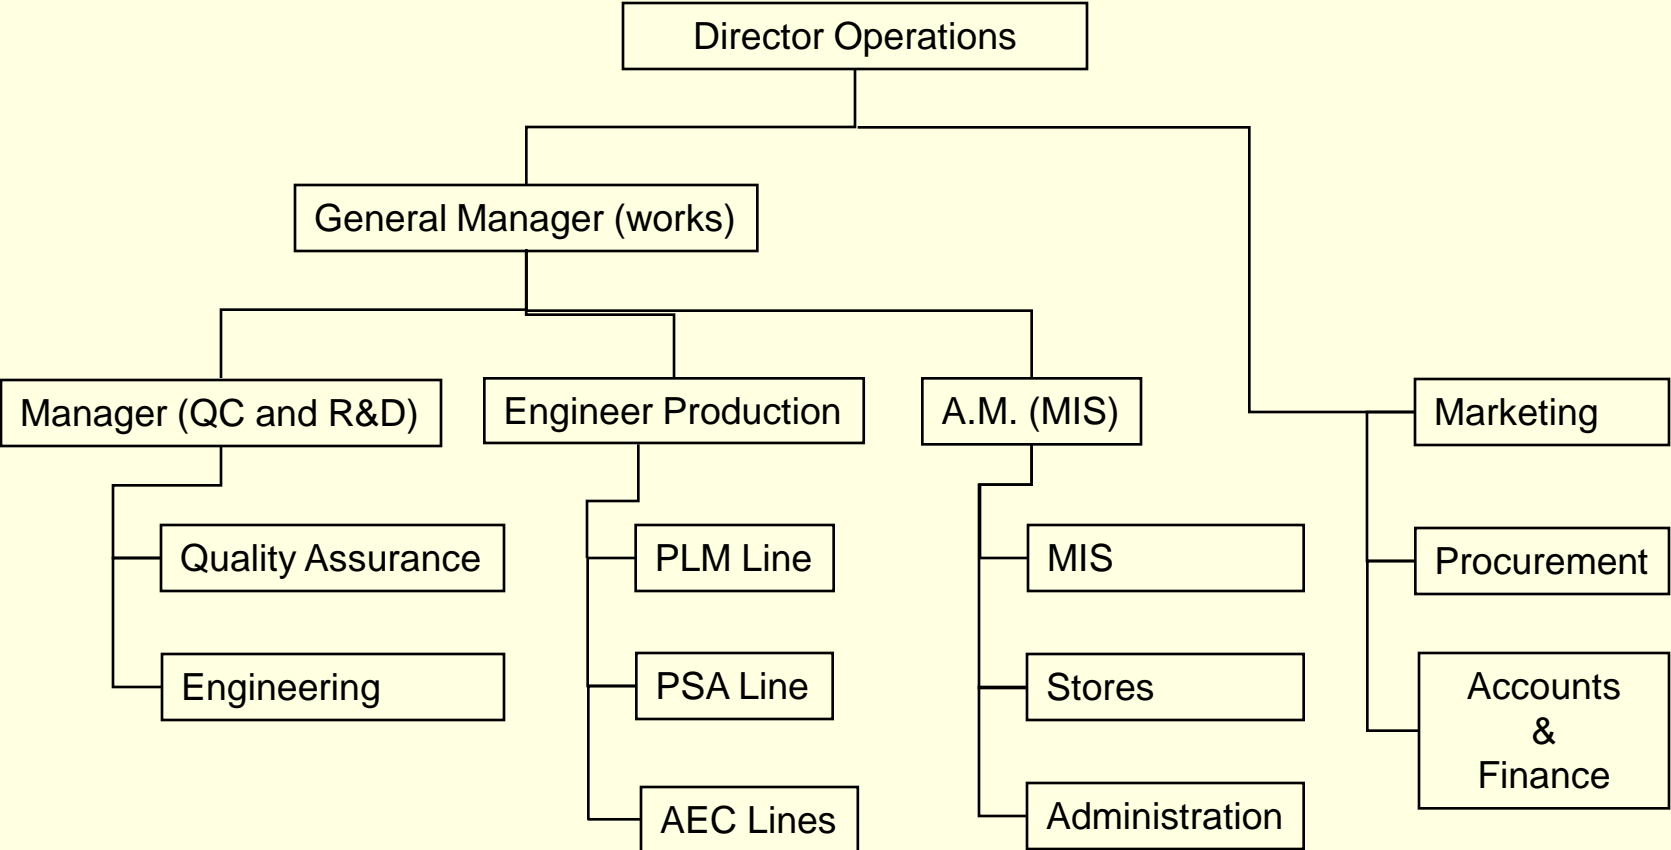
Director Operations

General Manager (works)

Manager (QC and R&D)

Quality Assurance

Engineering

Engineer Production

PLM Line

PSA Line

AEC Lines

A.M. (MIS)

MIS

Stores

Administration

Marketing

Procurement

Accounts & Finance